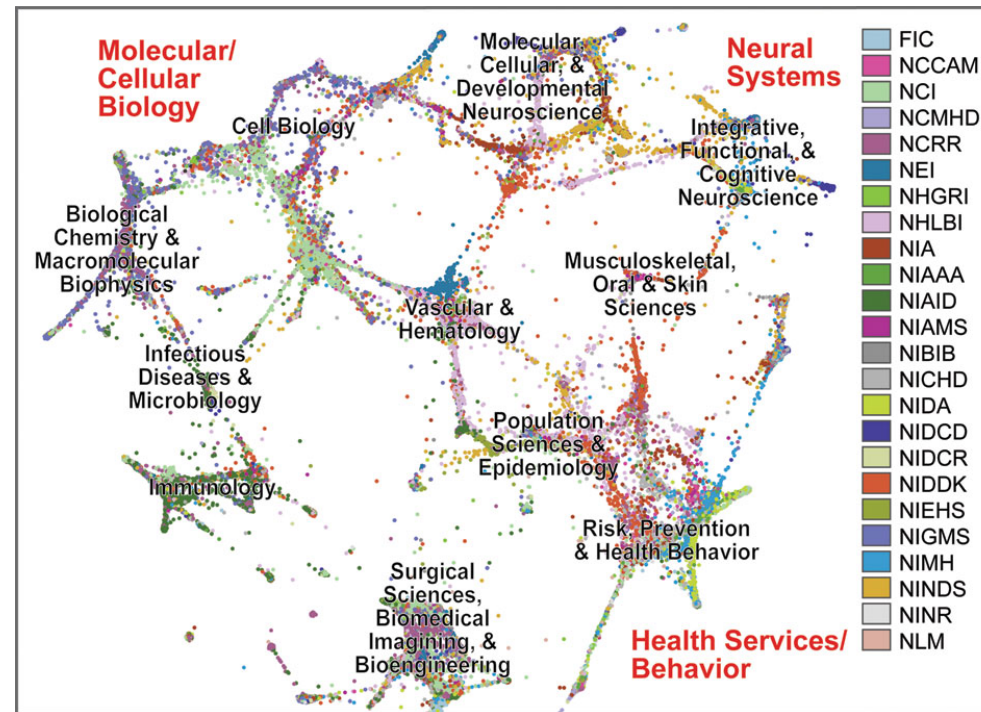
Molecular/
Cellular
Biology

Molecular, Cellular, & Developmental Neuroscience

Neural Systems

Cell Biology

Integrative, Functional, & Cognitive Neuroscience

Biological Chemistry & Macromolecular Biophysics

Musculoskeletal, Oral & Skin Sciences

Vascular & Hematology

Infectious Diseases & Microbiology

Population Sciences & Epidemiology

Immunology

Risk, Prevention & Health Behavior

Surgical Sciences, Biomedical Imagining, & Bioengineering

Health Services/
Behavior

FIC
NCCAM
NCI
NCMHD
NCRR
NEI
NHGRI
NHLBI
NIA
NIAAA
NIAID
NIAMS
NIBIB
NICHD
NIDA
NIDCD
NIDCR
NIDDK
NIEHS
NIGMS
NIMH
NINDS
NINR
NLM